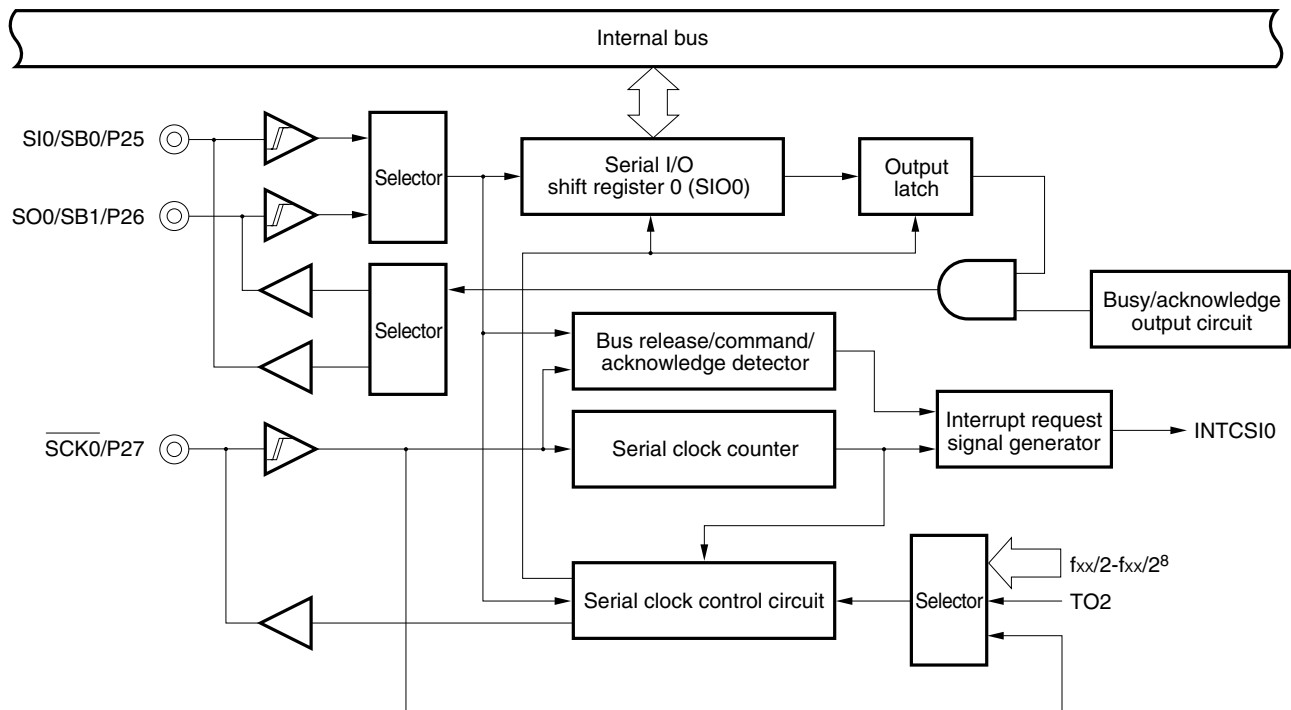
Internal bus

SI0/SB0/P25

SO0/SB1/P26

Selector

Serial I/O shift register 0 (SIO0)

Output latch

Selector

Busy/acknowledge output circuit

Bus release/command/ acknowledge detector

$\overline{SCK0}$/P27

Serial clock counter

Interrupt request signal generator

INTCSI0

$f_{XX}/2$-$f_{XX}/2^8$

Serial clock control circuit

Selector

TO2